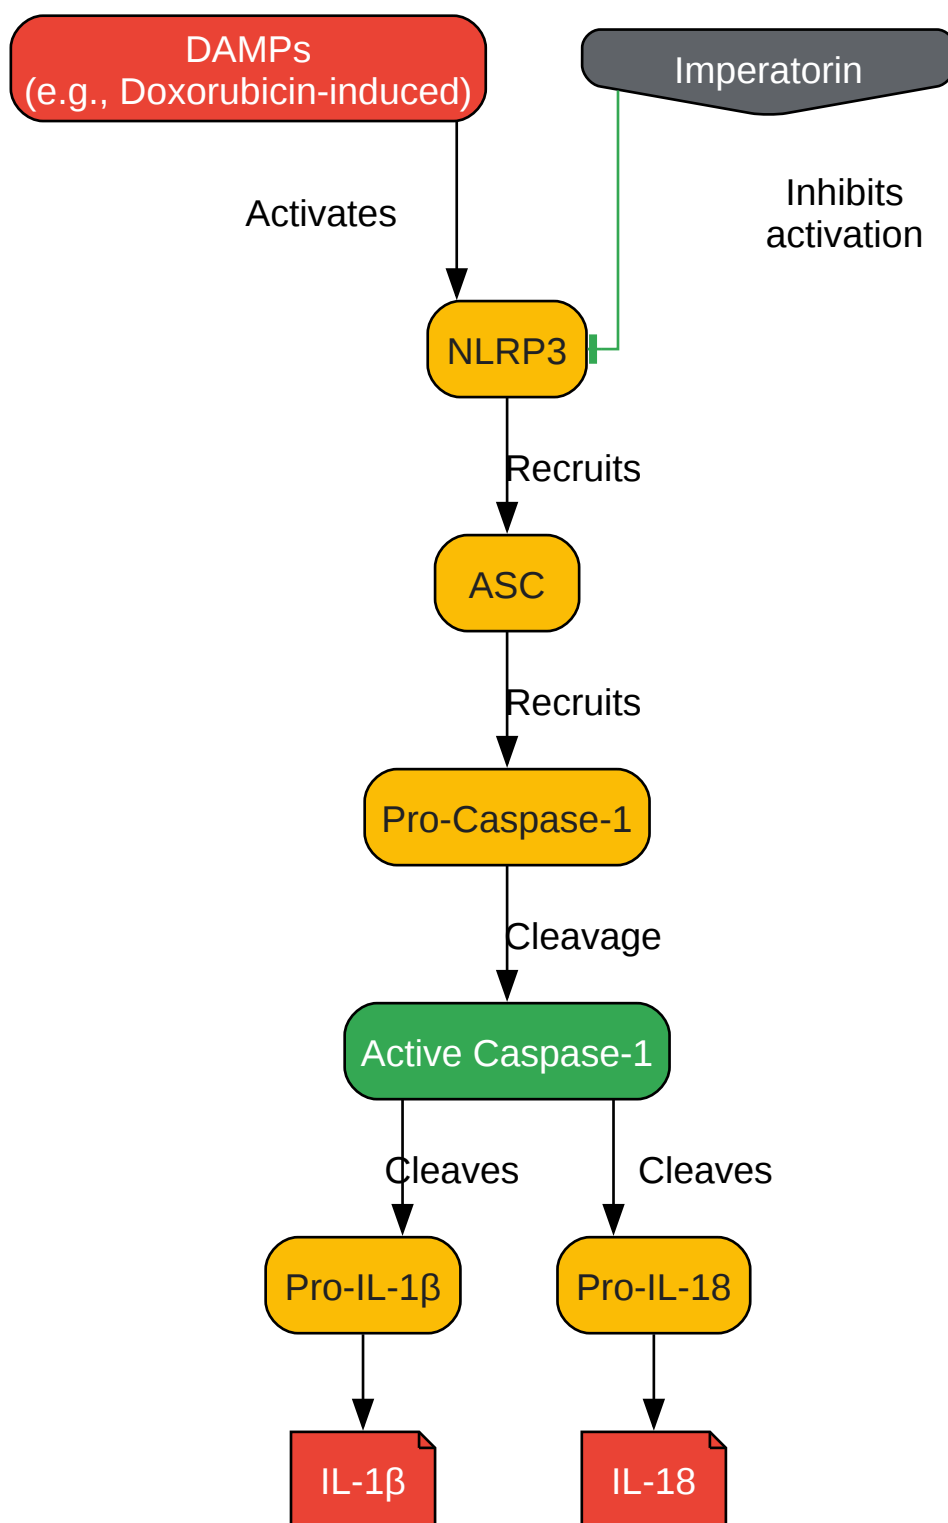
DAMPs
(e.g., Doxorubicin-induced)

Imperatorin

Activates

Inhibits activation

NLRP3

Recruits

ASC

Recruits

Pro-Caspase-1

Cleavage

Active Caspase-1

Cleaves

Cleaves

Pro-IL-1β

Pro-IL-18

IL-1β

IL-18